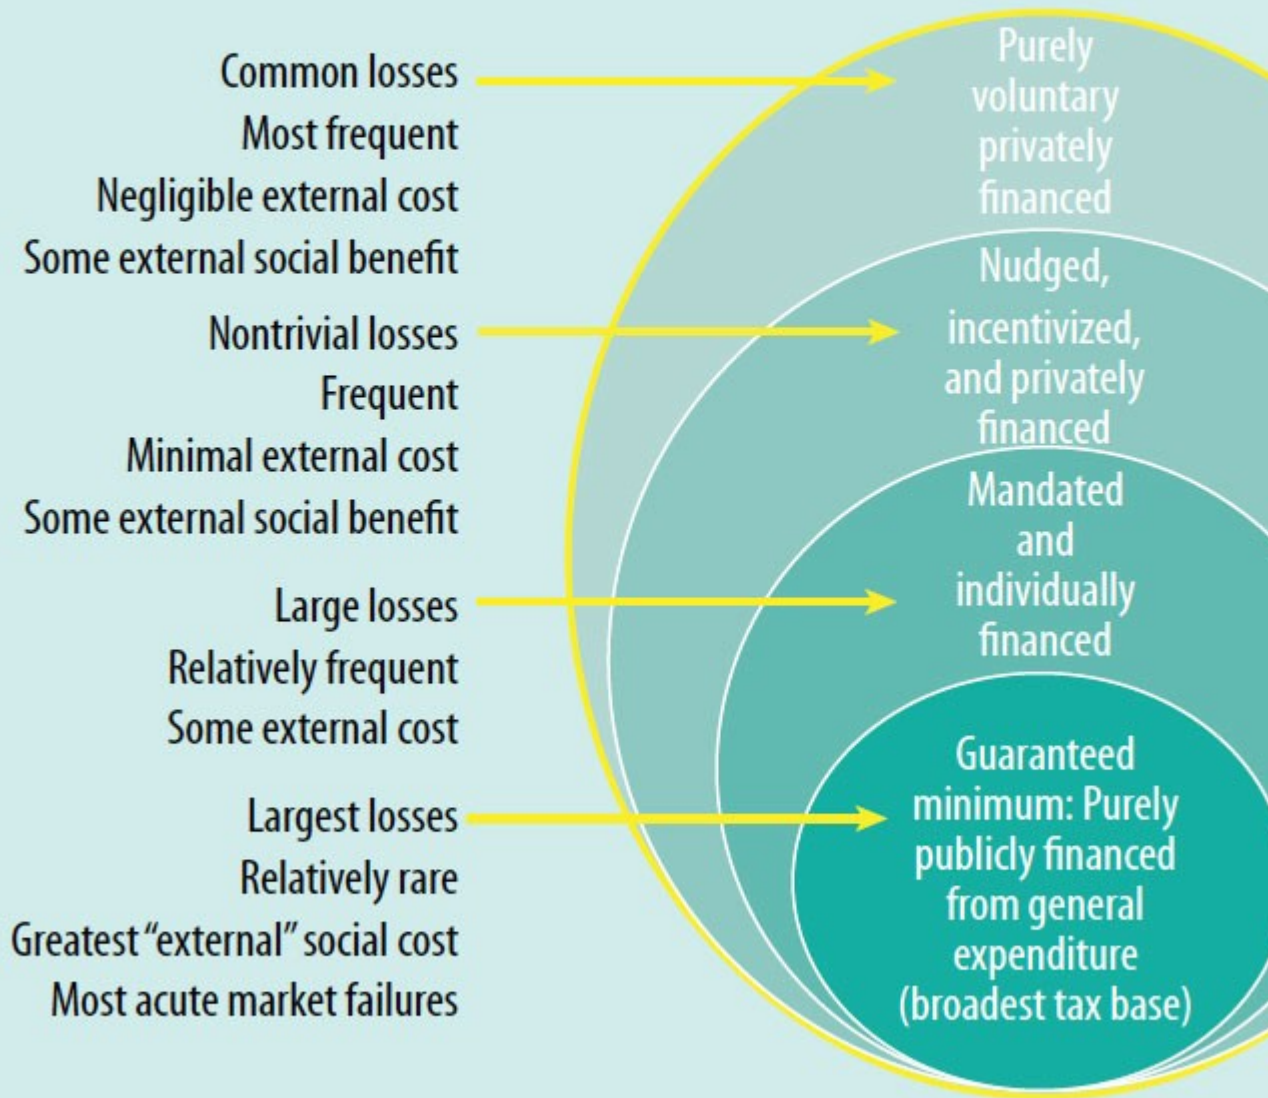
Common losses
Most frequent
Negligible external cost
Some external social benefit

Purely voluntary privately financed

Nontrivial losses
Frequent
Minimal external cost
Some external social benefit

Nudged, incentivized, and privately financed

Large losses
Relatively frequent
Some external cost

Mandated and individually financed

Largest losses
Relatively rare
Greatest "external" social cost
Most acute market failures

Guaranteed minimum: Purely publicly financed from general expenditure (broadest tax base)